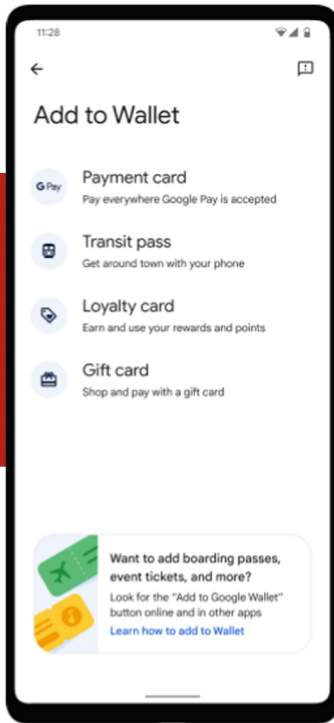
11:28

←

Add to Wallet

G Pay
Payment card
Pay everywhere Google Pay is accepted

Transit pass
Get around town with your phone

Loyalty card
Earn and use your rewards and points

Gift card
Shop and pay with a gift card

Want to add boarding passes, event tickets, and more?
Look for the "Add to Google Wallet" button online and in other apps
Learn how to add to Wallet